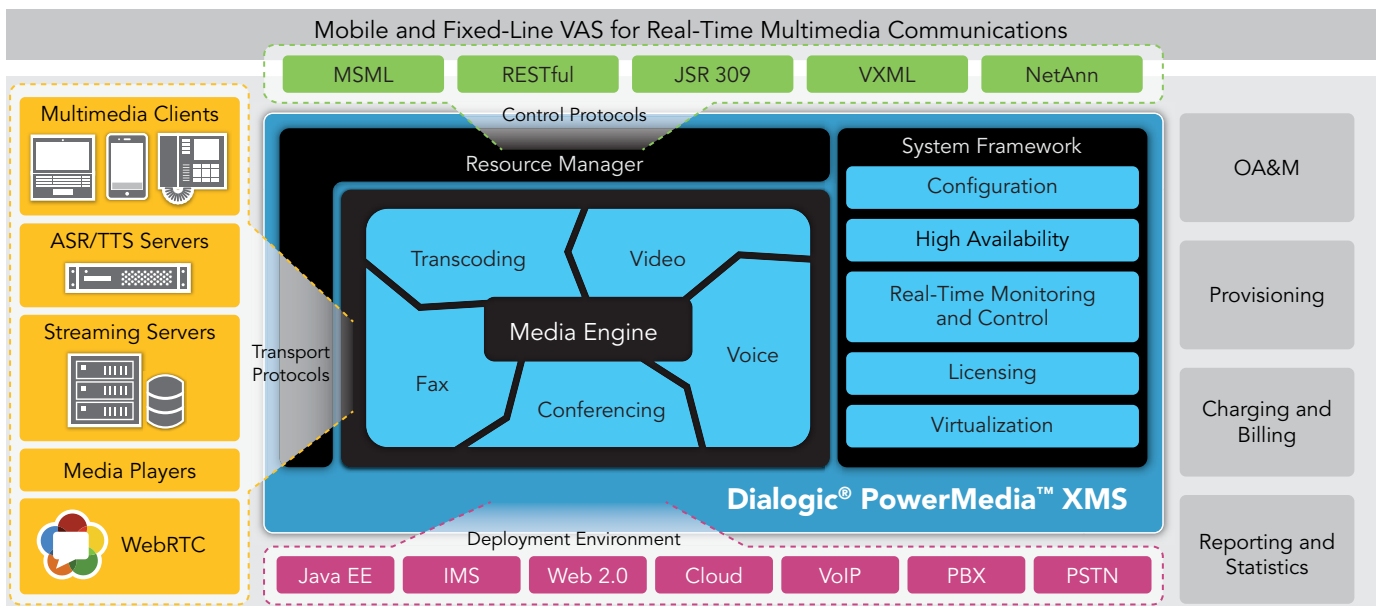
Mobile and Fixed-Line VAS for Real-Time Multimedia Communications

MSML
RESTful
JSR 309
VXML
NetAnn

Control Protocols

Multimedia Clients

ASR/TTS Servers

Streaming Servers

Media Players

WebRTC

Resource Manager

Transport Protocols

Transcoding
Video
Media Engine
Voice
Fax
Conferencing

System Framework
Configuration
High Availability
Real-Time Monitoring and Control
Licensing
Virtualization

Dialogic® PowerMedia™ XMS

OA&M

Provisioning

Charging and Billing

Reporting and Statistics

Deployment Environment

Java EE
IMS
Web 2.0
Cloud
VoIP
PBX
PSTN